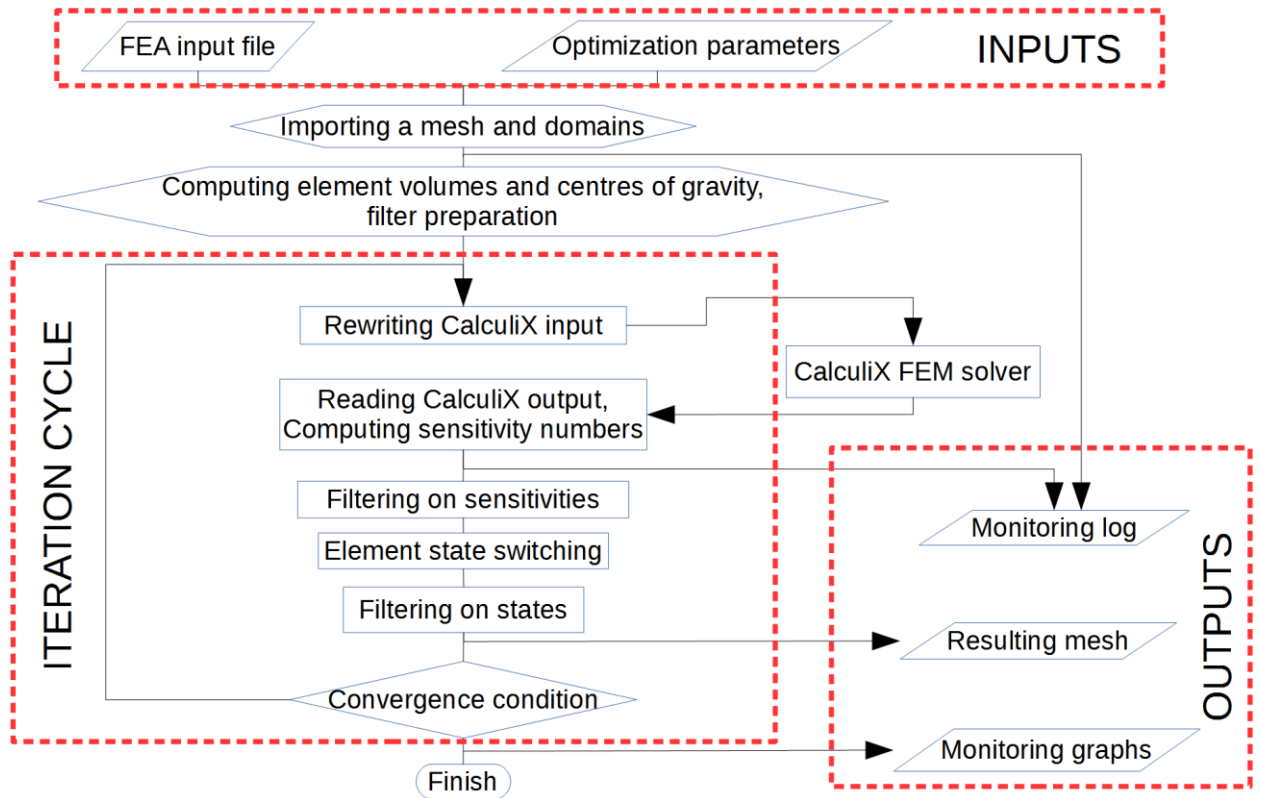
FEA input file

Optimization parameters

INPUTS

Importing a mesh and domains

Computing element volumes and centres of gravity, filter preparation

ITERATION CYCLE

Rewriting CalculiX input

CalculiX FEM solver

Reading CalculiX output, Computing sensitivity numbers

Filtering on sensitivities

Element state switching

Filtering on states

Convergence condition

Finish

Monitoring log

Resulting mesh

Monitoring graphs

OUTPUTS